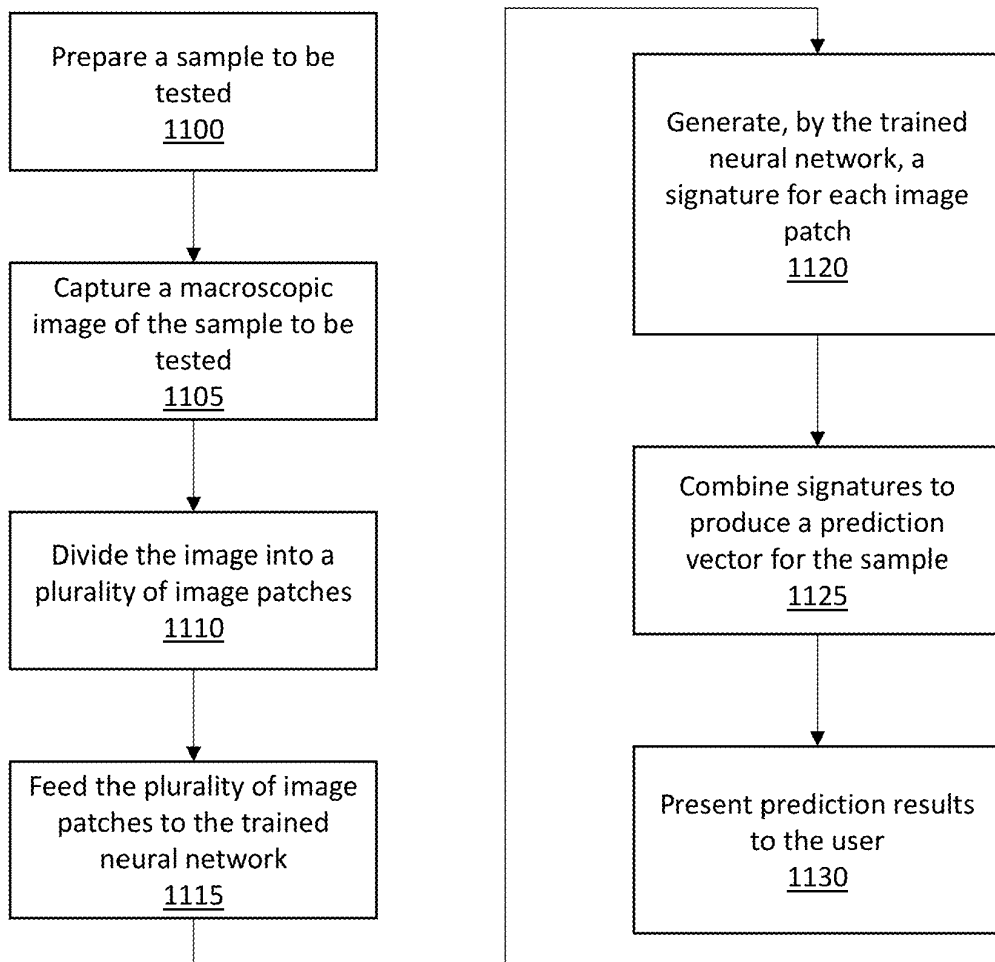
Prepare a sample to be tested
1100

Capture a macroscopic image of the sample to be tested
1105

Divide the image into a plurality of image patches
1110

Feed the plurality of image patches to the trained neural network
1115

Generate, by the trained neural network, a signature for each image patch
1120

Combine signatures to produce a prediction vector for the sample
1125

Present prediction results to the user
1130